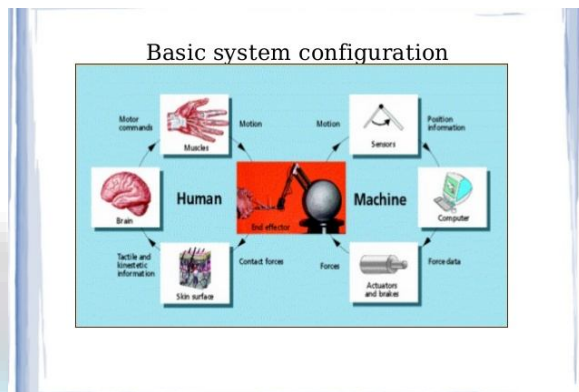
Basic system configuration

Motor commands

Muscles

Motion

Motion

Sensors

Position information

Brain

Human

End effector

Machine

Computer

Tactile and kinesthetic information

Skin surface

Contact forces

Forces

Actuators and brakes

Force data